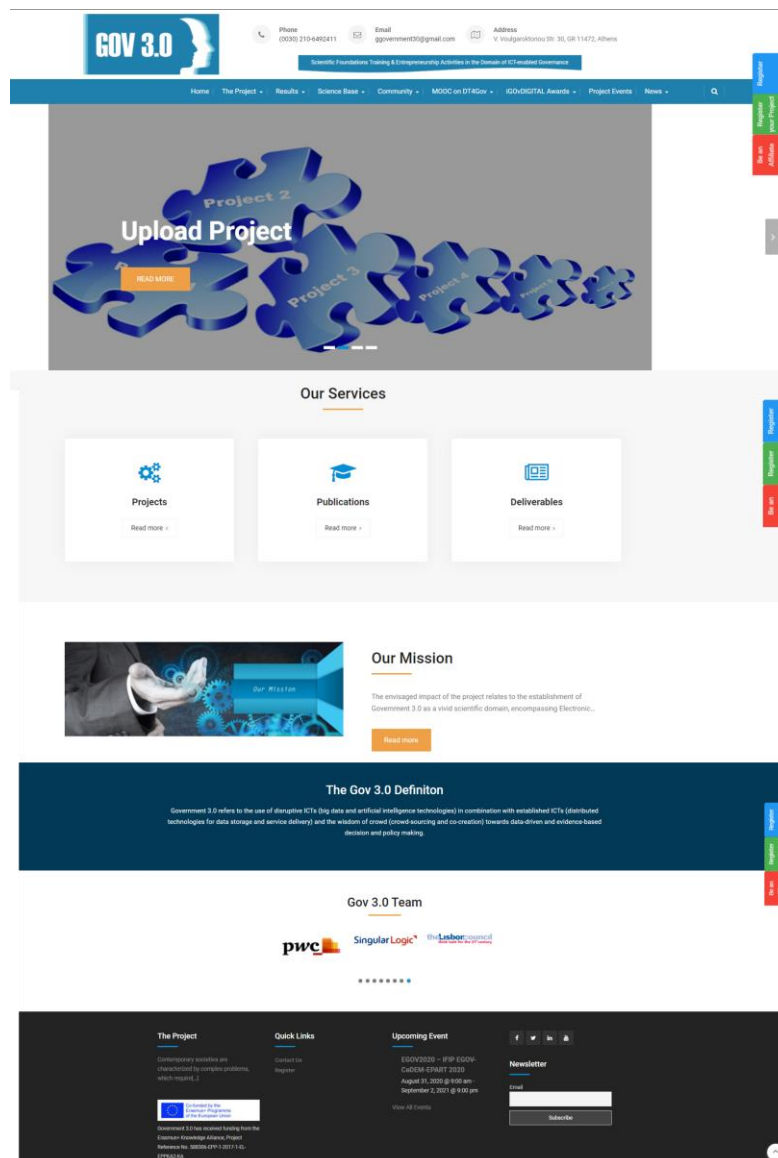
GOV 3.0

Phone
(0030) 210-6492411

Email
ggovernment30@gmail.com

Address
V. Voulgaroktonou Str. 30, GR 11472, Athens

Scientific Foundations Training & Entrepreneurship Activities in the Domain of ICT-enabled Governance

Home The Project Results Science Base Community MOOC on DT4Gov IGOvDIGITAL Awards Project Events News

Register

Register your Project

Be an Affiliate

Project 2

Upload Project

Project 3

Project 4

READ MORE

Our Services

Projects
Read more

Publications
Read more

Deliverables
Read more

Our Mission

Our Mission

The envisaged impact of the project relates to the establishment of Government 3.0 as a vivid scientific domain, encompassing Electronic...

Read more

The Gov 3.0 Definiton

Government 3.0 refers to the use of disruptive ICTs (big data and artificial intelligence technologies) in combination with established ICTs (distributed technologies for data storage and service delivery) and the wisdom of crowd (crowd-sourcing and co-creation) towards data-driven and evidence-based decision and policy making.

Gov 3.0 Team

pwc

SingularLogic

the Lisbon council

The Project

Contemporary societies are characterized by complex problems, which require[...]

Co-funded by the Erasmus+ Programme of the European Union

Government 3.0 has received funding from the Erasmus+ Knowledge Alliance, Project Reference No. 588306-EPP-1-2017-1-EL-EPPKA2-KA

Quick Links

Contact Us
Register

Upcoming Event

EGOV2020 – IFIP EGOV-CeDEM-EPART 2020
August 31, 2020 @ 9:00 am - September 2, 2021 @ 9:00 pm

View All Events

Newsletter

Email

Subscribe